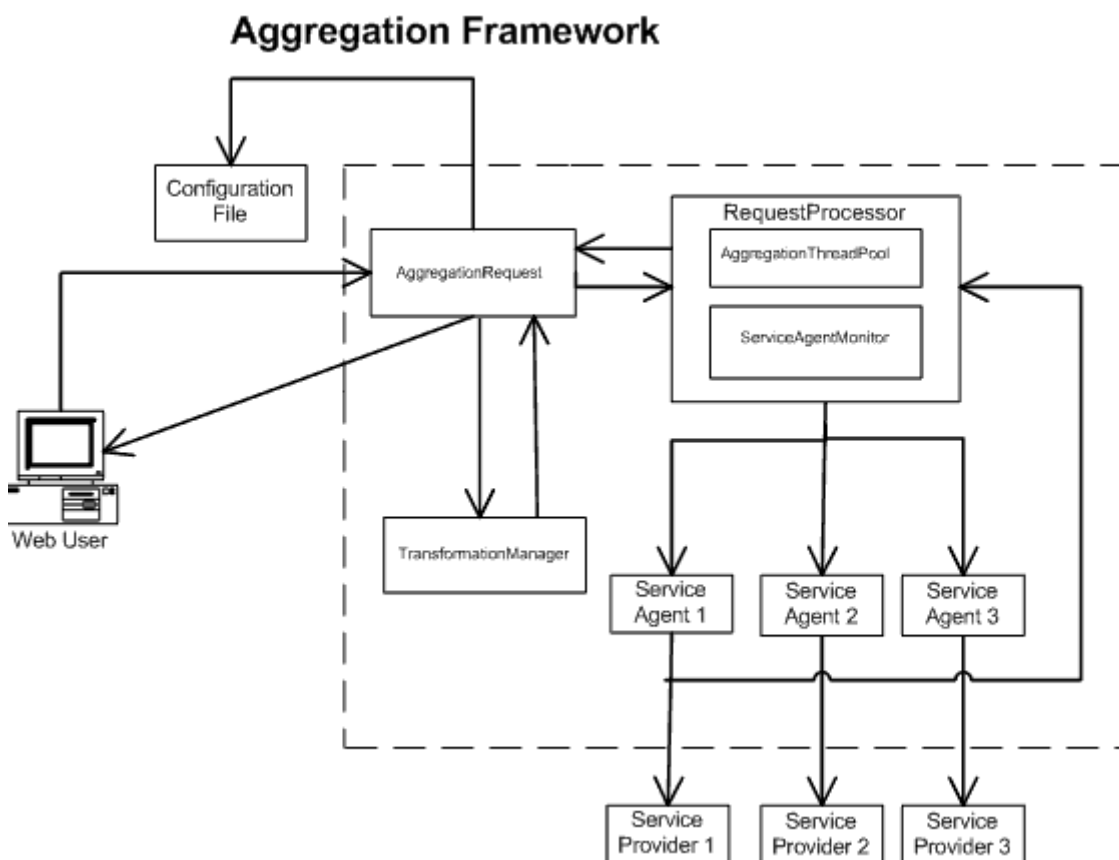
Aggregation Framework

Configuration File

AggregationRequest

RequestProcessor

AggregationThreadPool

ServiceAgentMonitor

Web User

TransformationManager

Service Agent 1

Service Agent 2

Service Agent 3

Service Provider 1

Service Provider 2

Service Provider 3